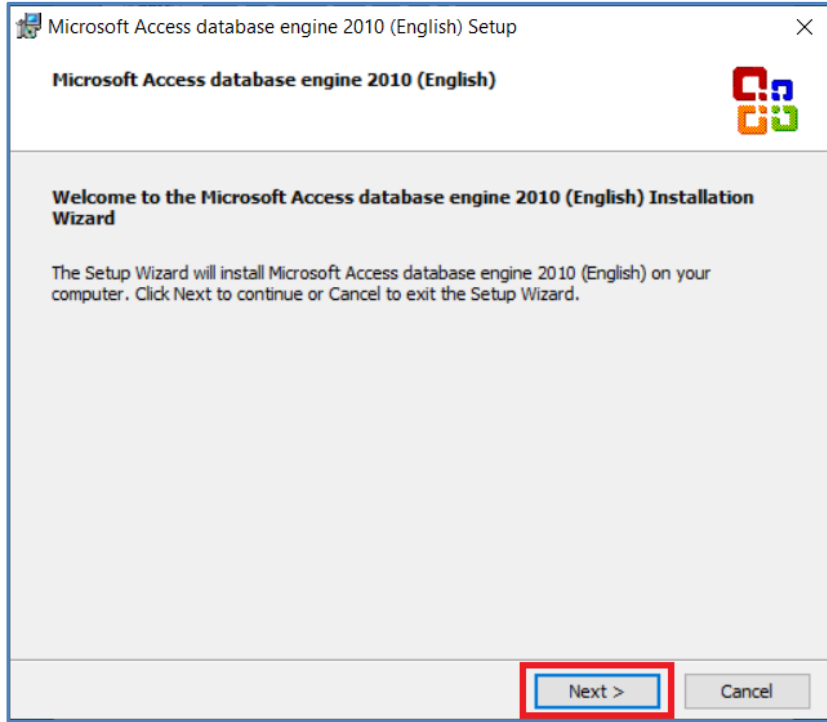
Microsoft Access database engine 2010 (English) Setup

×

Microsoft Access database engine 2010 (English)

Welcome to the Microsoft Access database engine 2010 (English) Installation Wizard

The Setup Wizard will install Microsoft Access database engine 2010 (English) on your computer. Click Next to continue or Cancel to exit the Setup Wizard.

Next >

Cancel